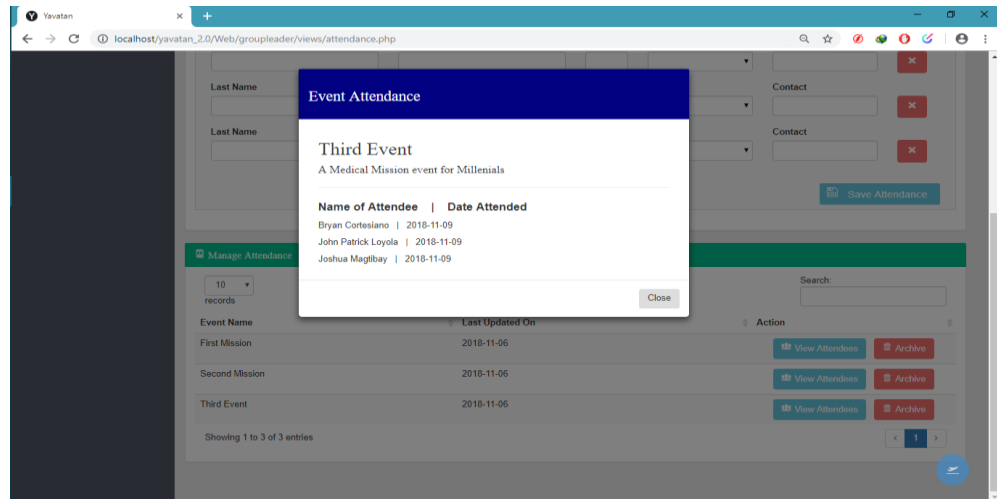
Yavatan

localhost/yavatan_2.0/Web/groupleader/views/attendance.php

Last Name

Contact

Last Name

Contact

Save Attendance

Event Attendance

Third Event

A Medical Mission event for Millenials

Name of Attendee | Date Attended

Bryan Cortesiano | 2018-11-09

John Patrick Loyola | 2018-11-09

Joshua Magtibay | 2018-11-09

Close

Manage Attendance

10

records

Search:

| Event Name | Last Updated On | Action |
|---|---|---|
| First Mission | 2018-11-06 | View Attendees Archive |
| Second Mission | 2018-11-06 | View Attendees Archive |
| Third Event | 2018-11-06 | View Attendees Archive |

Showing 1 to 3 of 3 entries

1